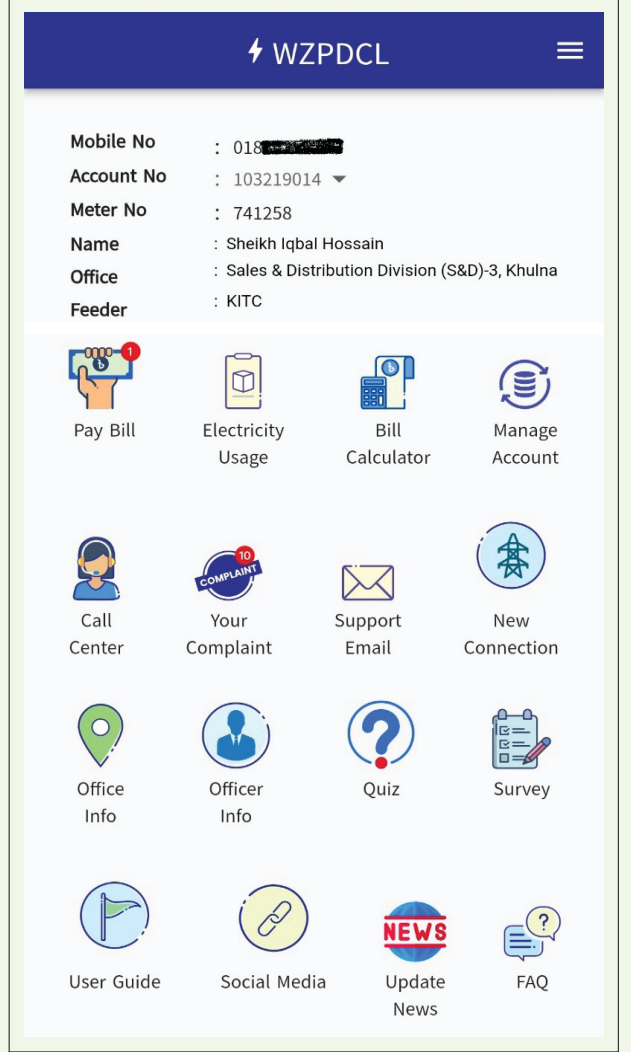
WZPDCL

| | |
|---|---|
| Mobile No | : 018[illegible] |
| Account No | : 103219014 |
| Meter No | : 741258 |
| Name | : Sheikh Iqbal Hossain |
| Office | : Sales & Distribution Division (S&D)-3, Khulna |
| Feeder | : KITC |

1
Pay Bill

Electricity Usage

Bill Calculator

Manage Account

Call Center

10
COMPLAINT
Your Complaint

Support Email

New Connection

Office Info

Officer Info

Quiz

Survey

User Guide

Social Media

NEWS
Update News

FAQ